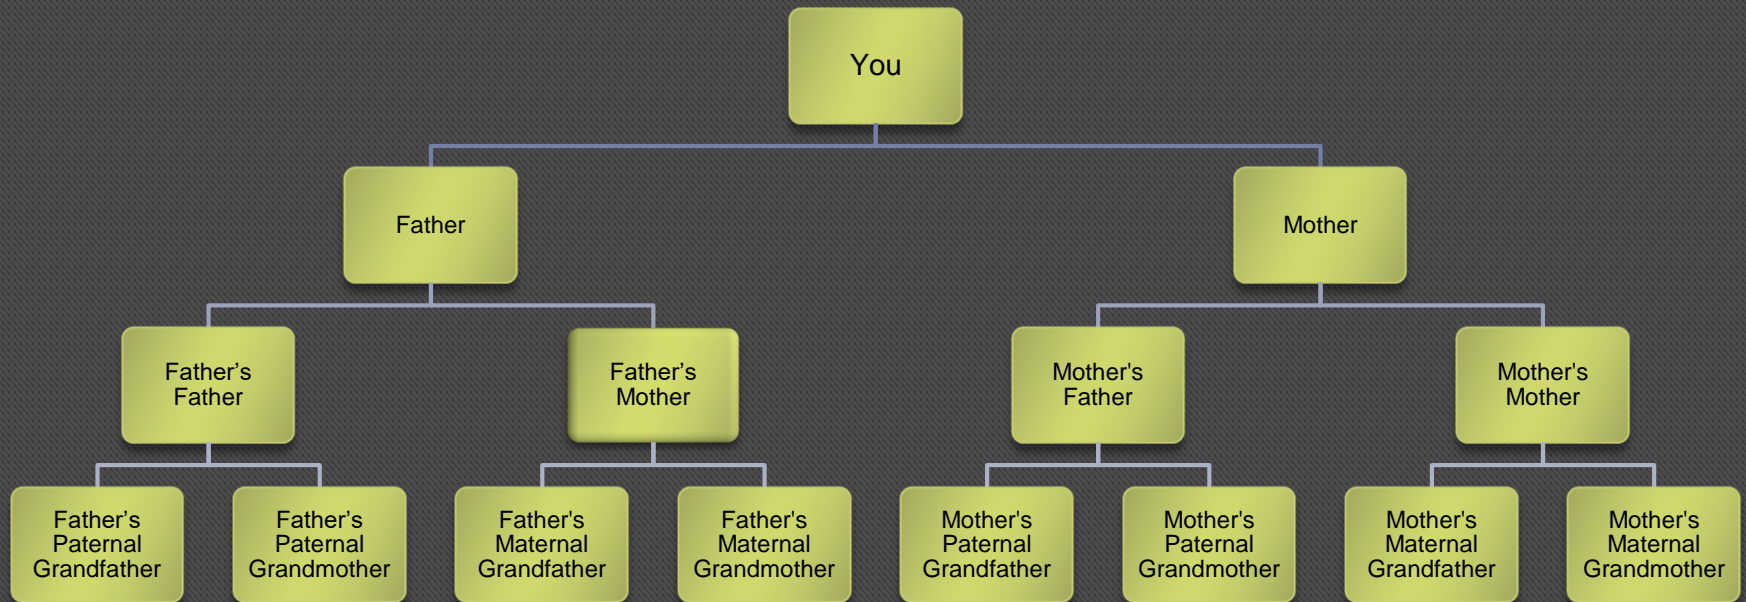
You

Father

Mother

Father’s Father

Father’s Mother

Mother's Father

Mother's Mother

Father’s Paternal Grandfather

Father’s Paternal Grandmother

Father's Maternal Grandfather

Father's Maternal Grandmother

Mother's Paternal Grandfather

Mother's Paternal Grandmother

Mother's Maternal Grandfather

Mother's Maternal Grandmother